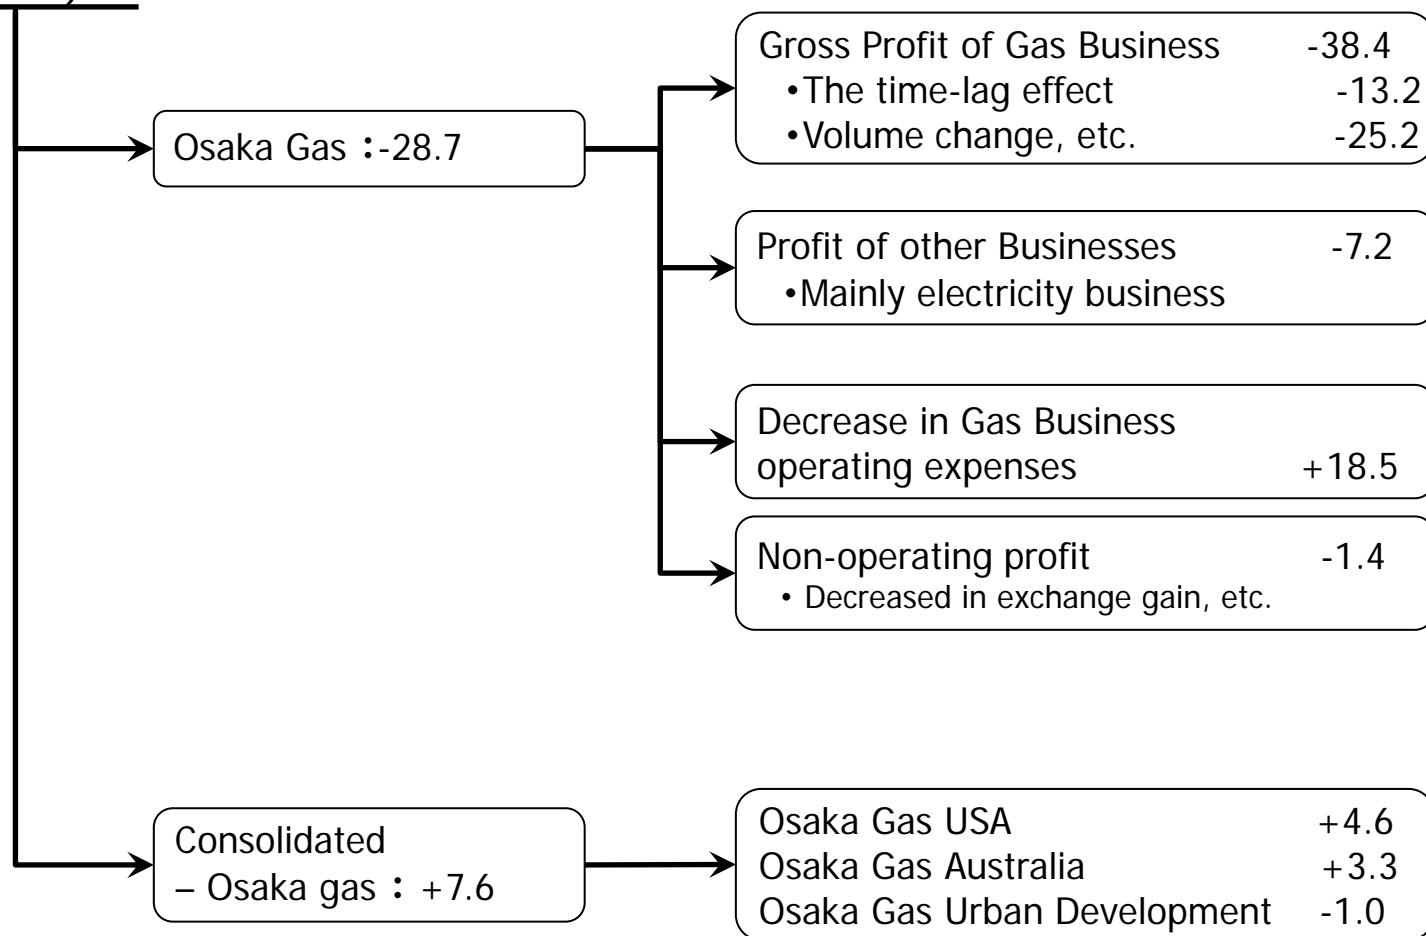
Osaka Gas :-28.7

Gross Profit of Gas Business -38.4
•The time-lag effect -13.2
•Volume change, etc. -25.2

Profit of other Businesses -7.2
•Mainly electricity business

Decrease in Gas Business operating expenses +18.5

Non-operating profit -1.4
• Decreased in exchange gain, etc.

Consolidated
– Osaka gas : +7.6

Osaka Gas USA +4.6
Osaka Gas Australia +3.3
Osaka Gas Urban Development -1.0